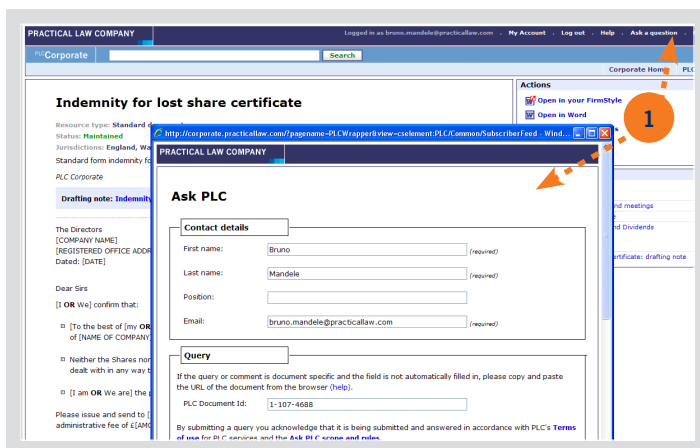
PRACTICAL LAW COMPANY

Logged in as bruno.mandele@practicallaw.com · My Account · Log out · Help · Ask a question

PLC Corporate

Search

Corporate Home · PLC

Indemnity for lost share certificate

Resource type: Standard d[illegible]

Status: Maintained

Jurisdictions: England, Wa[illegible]

Standard form indemnity fo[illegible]

PLC Corporate

Drafting note: Indemnity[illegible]

The Directors
[COMPANY NAME]
[REGISTERED OFFICE ADDR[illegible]
Dated: [DATE]

Dear Sirs

[I OR We] confirm that:

[To the best of [my OR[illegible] of [NAME OF COMPANY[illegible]

Neither the Shares nor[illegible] dealt with in any way b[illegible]

[I am OR We are] the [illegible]

Please issue and send to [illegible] administrative fee of £[AMO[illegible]

Actions

Open in your FirmStyle

Open in Word

1

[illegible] meetings

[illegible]d Dividends

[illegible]ertificate: drafting note

http://corporate.practicallaw.com/?pagename=PLCWrapper&view=cselement:PLC/Common/SubscriberFeed - Wind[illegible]

PRACTICAL LAW COMPANY

Ask PLC

Contact details

First name: Bruno (required)

Last name: Mandele (required)

Position:

Email: bruno.mandele@practicallaw.com (required)

Query

If the query or comment is document specific and the field is not automatically filled in, please copy and paste the URL of the document from the browser (help).

PLC Document Id: 1-107-4688

By submitting a query you acknowledge that it is being submitted and answered in accordance with PLC's Terms of use for PLC services and the Ask PLC scope and rules.